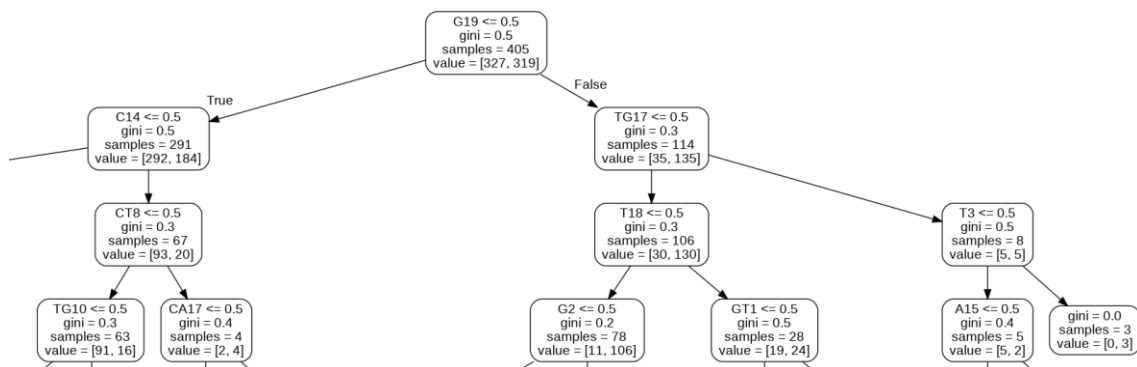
G19 <= 0.5
gini = 0.5
samples = 405
value = [327, 319]

True

False

C14 <= 0.5
gini = 0.5
samples = 291
value = [292, 184]

TG17 <= 0.5
gini = 0.3
samples = 114
value = [35, 135]

CT8 <= 0.5
gini = 0.3
samples = 67
value = [93, 20]

T18 <= 0.5
gini = 0.3
samples = 106
value = [30, 130]

T3 <= 0.5
gini = 0.5
samples = 8
value = [5, 5]

TG10 <= 0.5
gini = 0.3
samples = 63
value = [91, 16]

CA17 <= 0.5
gini = 0.4
samples = 4
value = [2, 4]

G2 <= 0.5
gini = 0.2
samples = 78
value = [11, 106]

GT1 <= 0.5
gini = 0.5
samples = 28
value = [19, 24]

A15 <= 0.5
gini = 0.4
samples = 5
value = [5, 2]

gini = 0.0
samples = 3
value = [0, 3]